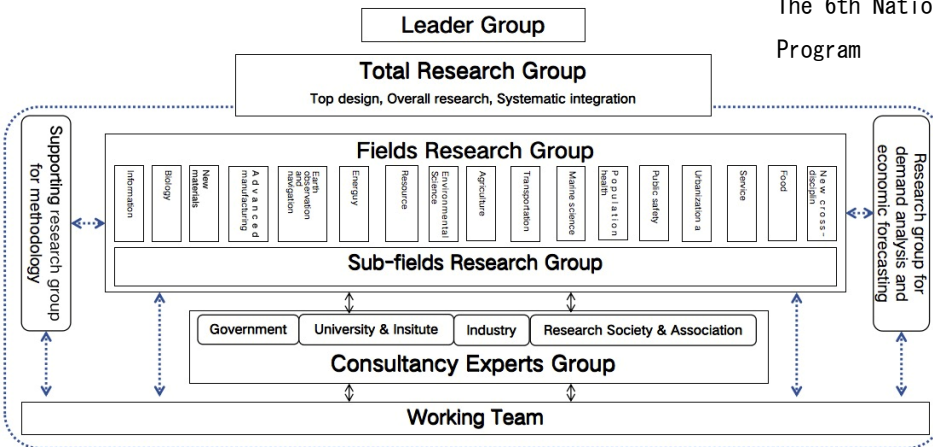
Leader Group

The 6th Natio

Program

Total Research Group

Top design, Overall research, Systematic integration

Supporting research group for methodology

Fields Research Group

Information

Biology

New materials

Advanced manufacturing

Earth observation and navigation

Energy

Resource

Environmental Science

Agriculture

Transportation

Marine science

Population health

Public safety

Urbanization a

Service

Food

New cross-disciplin

Research group for demand analysis and economic forecasting

Sub-fields Research Group

Government

University & Insitute

Industry

Research Society & Association

Consultancy Experts Group

Working Team